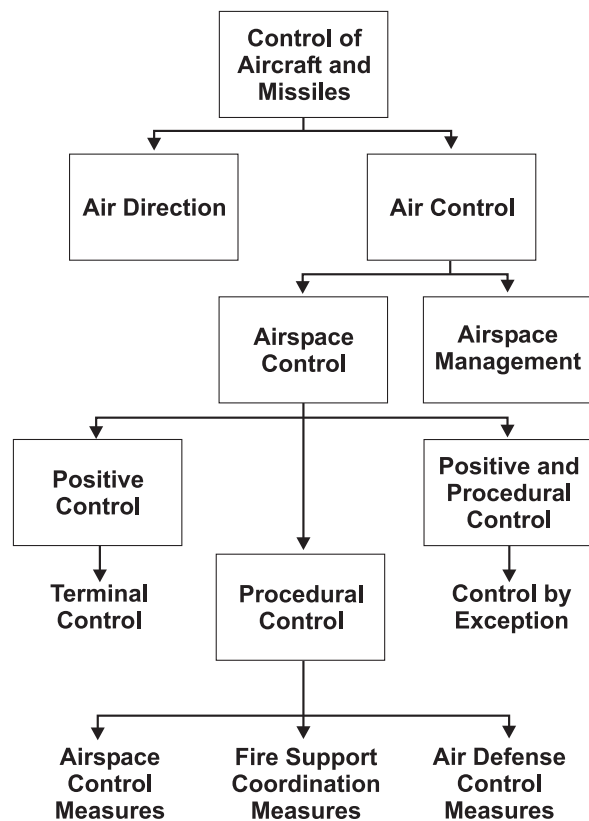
Control of Aircraft and Missiles

Air Direction

Air Control

Airspace Control

Airspace Management

Positive Control

Terminal Control

Procedural Control

Positive and Procedural Control

Control by Exception

Airspace Control Measures

Fire Support Coordination Measures

Air Defense Control Measures